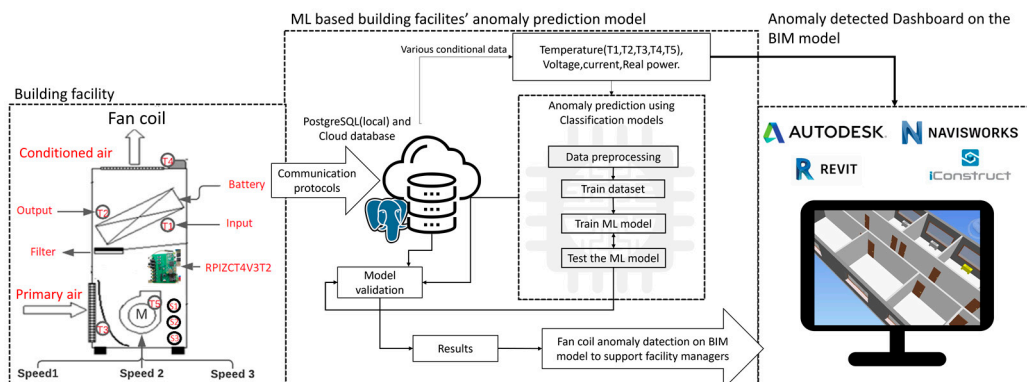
ML based building facilites' anomaly prediction model

Anomaly detected Dashboard on the BIM model

Building facility

Fan coil

Conditioned air

T4

Battery

Output

T2

T1

Input

Filter

RPIZCT4V3T2

Primary air

T5

M

S1

S2

S3

T3

Speed1

Speed 2

Speed 3

Various conditional data

Temperature(T1,T2,T3,T4,T5), Voltage,current,Real power.

PostgreSQL(local) and Cloud database

Communication protocols

Anomaly prediction using Classification models

Data preprocessing

Train dataset

Train ML model

Test the ML model

Model validation

Results

Fan coil anomaly datection on BIM model to support facility managers

AUTODESK.

NAVISWORKS

REVIT

iConstruct